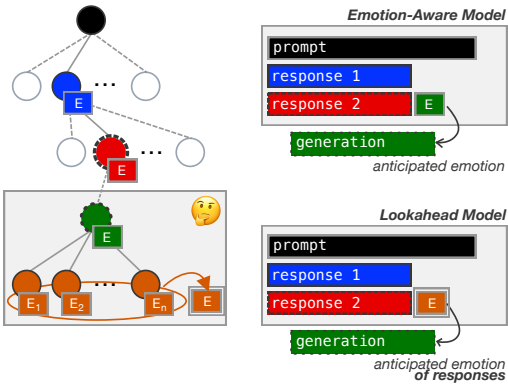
Emotion-Aware Model

prompt

response 1

response 2

E

generation

anticipated emotion

E

...

E

...

E

E

...

$E_1$

$E_2$

$E_n$

E

Lookahead Model

prompt

response 1

response 2

E

generation

anticipated emotion of responses